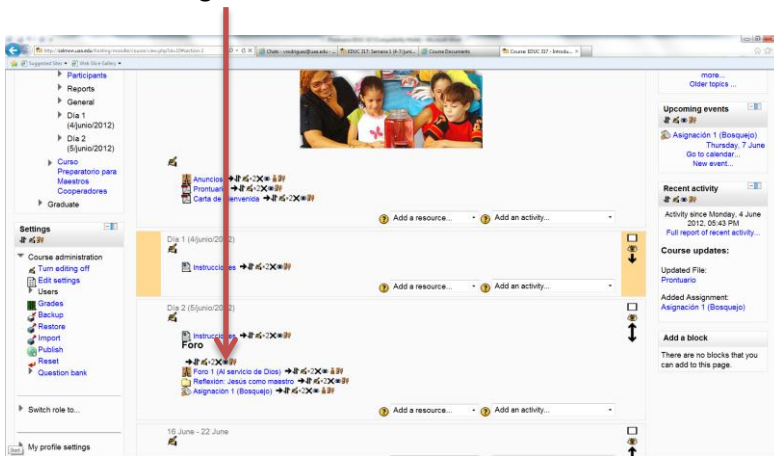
Participants
Reports
General
Día 1 (4/junio/2012)
Día 2 (5/junio/2012)
Curso Preparatorio para Maestros Cooperadores
Graduate

Settings

Course administration
Turn editing off
Edit settings
Users
Grades
Backup
Restore
Import
Publish
Reset
Question bank

Switch role to...

My profile settings

Anuncios
Prontuario
Carta de bienvenida

Add a resource...
Add an activity...

Día 1 (4/junio/2012)
Instrucciones

Add a resource...
Add an activity...

Día 2 (5/junio/2012)
Instrucciones
Foro
Foro 1 (Al servicio de Dios)
Reflexión: Jesús como maestro
Asignación 1 (Bosquejo)

Add a resource...
Add an activity...

16 June - 22 June

more...
Older topics ...

Upcoming events
Asignación 1 (Bosquejo)
Thursday, 7 June
Go to calendar...
New event...

Recent activity
Activity since Monday, 4 June 2012, 05:43 PM
Full report of recent activity...

Course updates:

Updated File:
Prontuario

Added Assignment:
Asignación 1 (Bosquejo)

Add a block
There are no blocks that you can add to this page.